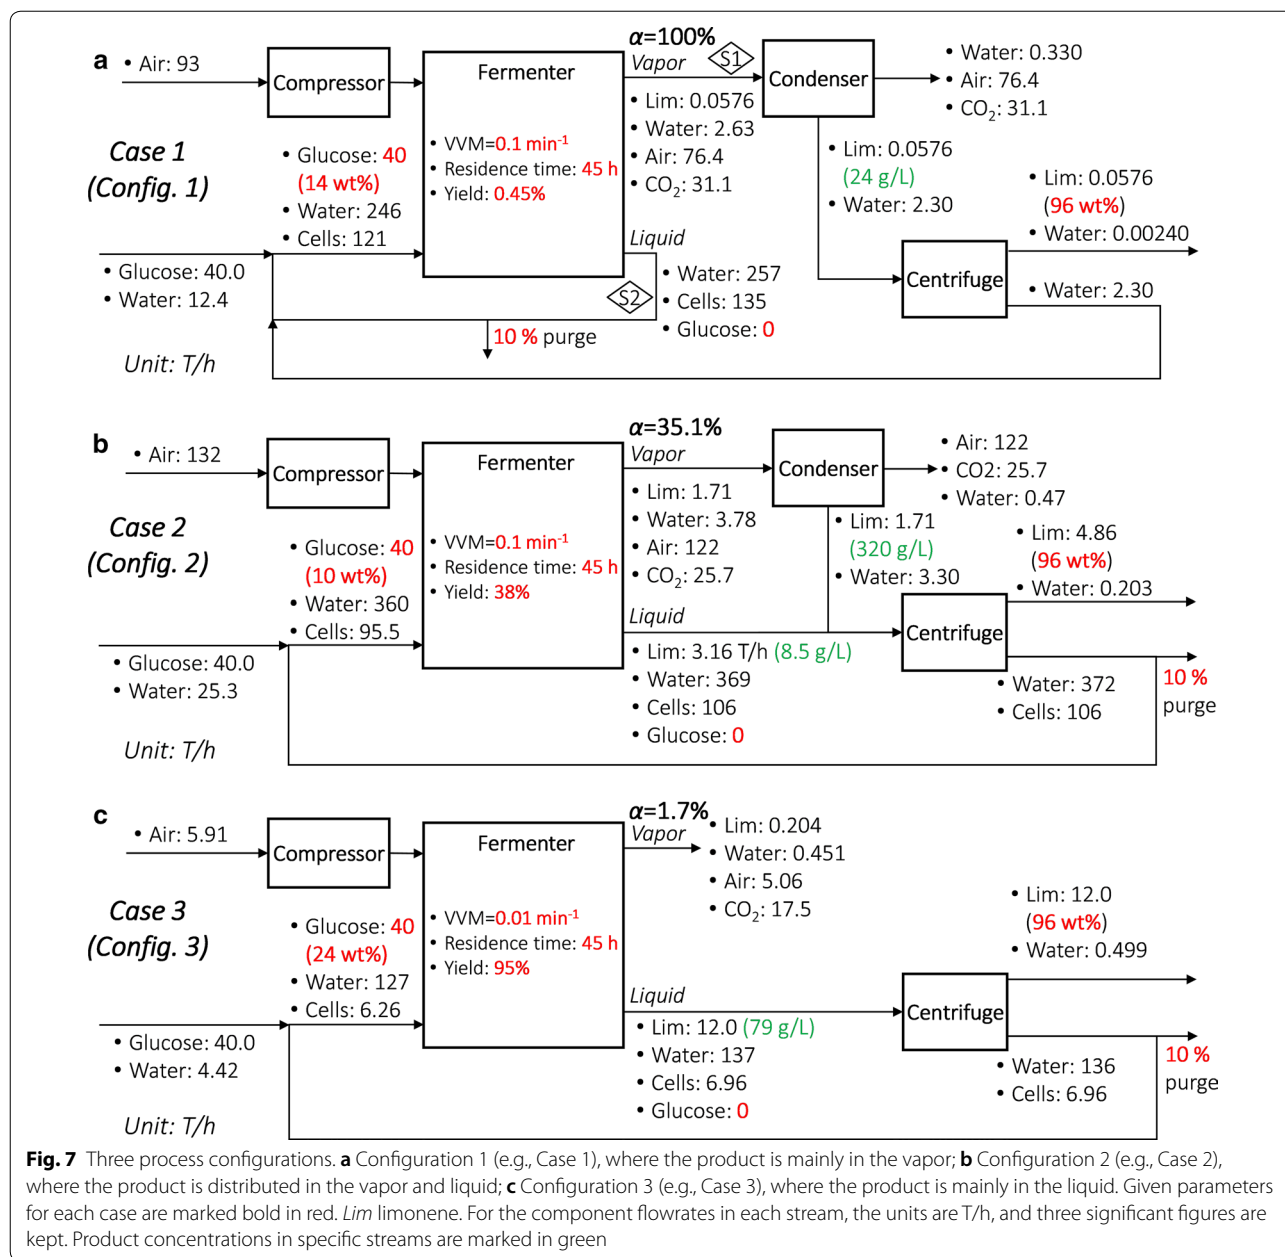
a

• Air: 93

Compressor

Fermenter

• VVM=0.1 min$^{-1}$
• Residence time: 45 h
• Yield: 0.45%

α=100%
Vapor

S1

Condenser

• Water: 0.330
• Air: 76.4
• CO$_2$: 31.1

• Lim: 0.0576
• Water: 2.63
• Air: 76.4
• CO$_2$: 31.1

Case 1
(Config. 1)

• Glucose: 40
(14 wt%)
• Water: 246
• Cells: 121

• Lim: 0.0576
(24 g/L)
• Water: 2.30

• Lim: 0.0576
(96 wt%)
• Water: 0.00240

Liquid

• Glucose: 40.0
• Water: 12.4

• Water: 257
• Cells: 135
• Glucose: 0

S2

Centrifuge

• Water: 2.30

10 % purge

Unit: T/h

b

• Air: 132

Compressor

Fermenter

• VVM=0.1 min$^{-1}$
• Residence time: 45 h
• Yield: 38%

α=35.1%
Vapor

Condenser

• Air: 122
• CO2: 25.7
• Water: 0.47

• Lim: 1.71
• Water: 3.78
• Air: 122
• CO$_2$: 25.7

Case 2
(Config. 2)

• Glucose: 40
(10 wt%)
• Water: 360
• Cells: 95.5

• Lim: 1.71
(320 g/L)
• Water: 3.30

• Lim: 4.86
(96 wt%)
• Water: 0.203

Liquid

Centrifuge

• Glucose: 40.0
• Water: 25.3

• Lim: 3.16 T/h (8.5 g/L)
• Water: 369
• Cells: 106
• Glucose: 0

• Water: 372
• Cells: 106

10 %
purge

Unit: T/h

c

• Air: 5.91

Compressor

Fermenter

• VVM=0.01 min$^{-1}$
• Residence time: 45 h
• Yield: 95%

α=1.7%
Vapor

• Lim: 0.204
• Water: 0.451
• Air: 5.06
• CO$_2$: 17.5

Case 3
(Config. 3)

• Glucose: 40
(24 wt%)
• Water: 127
• Cells: 6.26

• Lim: 12.0
(96 wt%)
• Water: 0.499

Liquid

Centrifuge

• Glucose: 40.0
• Water: 4.42

• Lim: 12.0 (79 g/L)
• Water: 137
• Cells: 6.96
• Glucose: 0

• Water: 136
• Cells: 6.96

10 %
purge

Unit: T/h

Fig. 7 Three process configurations. a Configuration 1 (e.g., Case 1), where the product is mainly in the vapor; b Configuration 2 (e.g., Case 2), where the product is distributed in the vapor and liquid; c Configuration 3 (e.g., Case 3), where the product is mainly in the liquid. Given parameters for each case are marked bold in red. Lim limonene. For the component flowrates in each stream, the units are T/h, and three significant figures are kept. Product concentrations in specific streams are marked in green